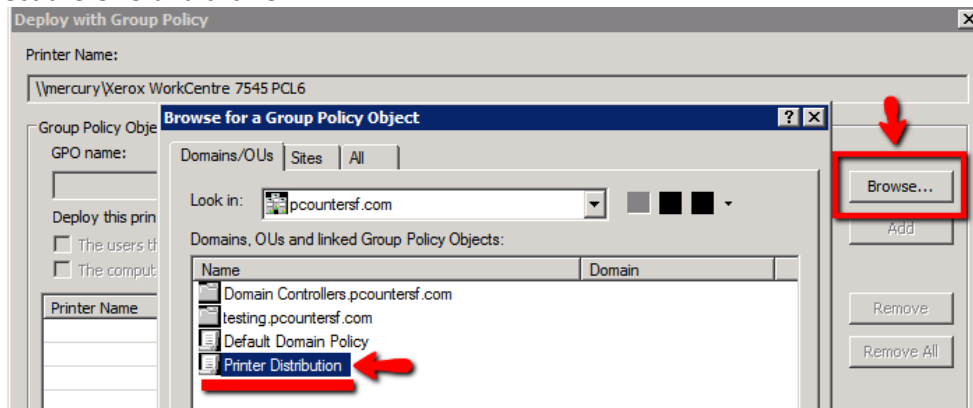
Deploy with Group Policy

Printer Name:

\\mercury\Xerox WorkCentre 7545 PCL6

Group Policy Obje

GPO name:

Deploy this prin

The users th

The comput

Printer Name

Browse for a Group Policy Object

?

X

Domains/OUs

Sites

All

Look in:

pcountersf.com

Domains, OUs and linked Group Policy Objects:

| Name | Domain |
|---|---|
| Domain Controllers.pcountersf.com | |
| testing.pcountersf.com | |
| Default Domain Policy | |
| Printer Distribution | |

Browse...

Add

Remove

Remove All